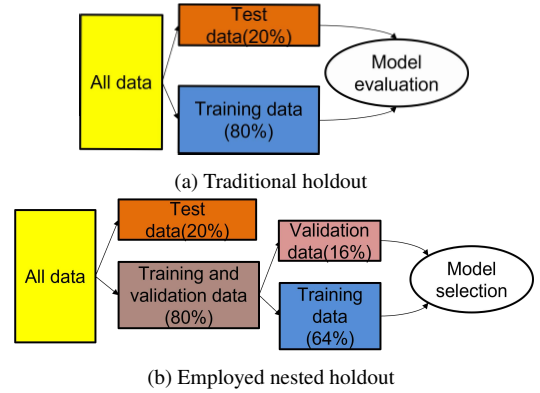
All data

Test data(20%)

Training data (80%)

Model evaluation

(a) Traditional holdout

All data

Test data(20%)

Training and validation data (80%)

Validation data(16%)

Training data (64%)

Model selection

(b) Employed nested holdout